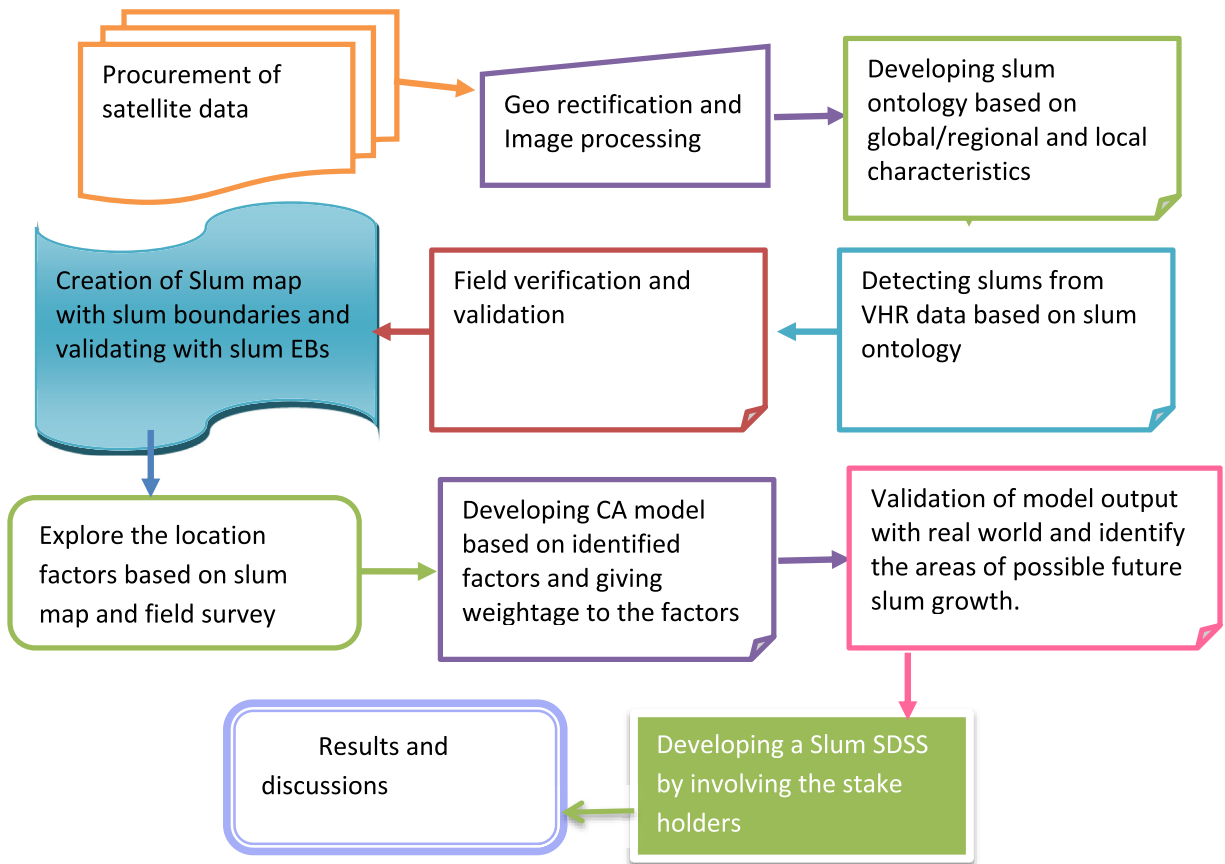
Procurement of satellite data

Geo rectification and Image processing

Developing slum ontology based on global/regional and local characteristics

Creation of Slum map with slum boundaries and validating with slum EBs

Field verification and validation

Detecting slums from VHR data based on slum ontology

Explore the location factors based on slum map and field survey

Developing CA model based on identified factors and giving weightage to the factors

Validation of model output with real world and identify the areas of possible future slum growth.

Results and discussions

Developing a Slum SDSS by involving the stake holders